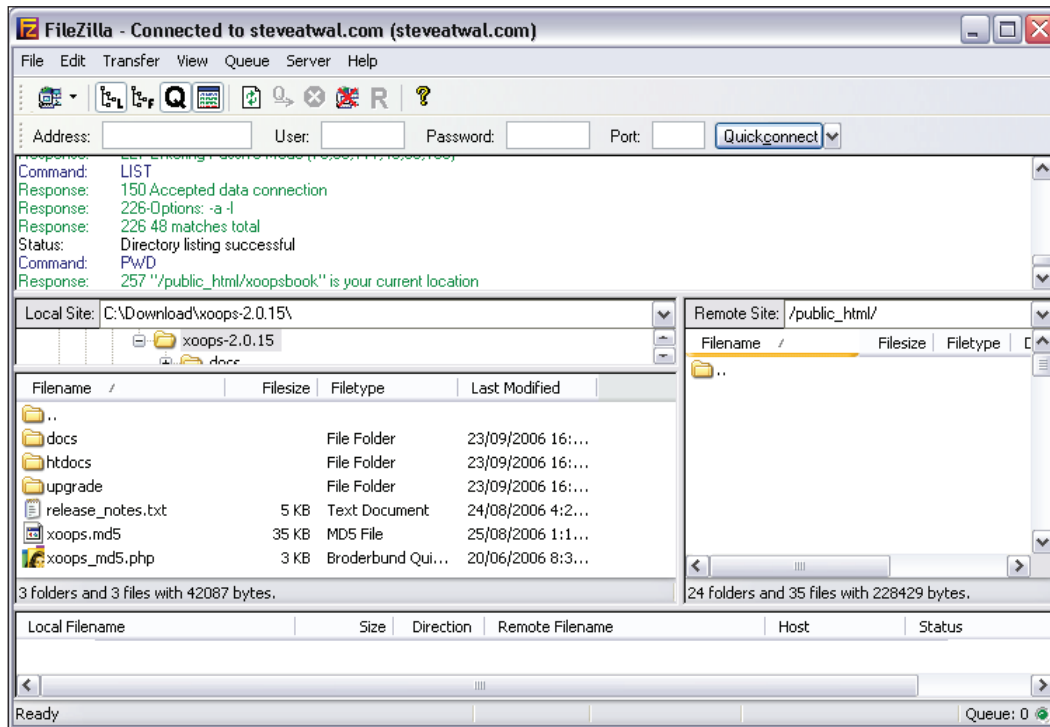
FileZilla - Connected to steveatwal.com (steveatwal.com)

File Edit Transfer View Queue Server Help

Address: User: Password: Port: Quickconnect

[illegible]
Command: LIST
Response: 150 Accepted data connection
Response: 226-Options: -a -l
Response: 226 48 matches total
Status: Directory listing successful
Command: PWD
Response: 257 "/public_html/xoopsbook" is your current location

Local Site: C:\Download\xoops-2.0.15\

xoops-2.0.15
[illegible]

| Filename | Filesize | Filetype | Last Modified |
|---|---|---|---|
| .. | | | |
| docs | | File Folder | 23/09/2006 16:... |
| htdocs | | File Folder | 23/09/2006 16:... |
| upgrade | | File Folder | 23/09/2006 16:... |
| release_notes.txt | 5 KB | Text Document | 24/08/2006 4:2... |
| xoops.md5 | 35 KB | MD5 File | 25/08/2006 1:1... |
| xoops_md5.php | 3 KB | Broderbund Qui... | 20/06/2006 8:3... |

3 folders and 3 files with 42087 bytes.

Remote Site: /public_html/

| Filename | Filesize | Filetype | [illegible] |
|---|---|---|---|
| .. | | | |

24 folders and 35 files with 228429 bytes.

| Local Filename | Size | Direction | Remote Filename | Host | Status |
|---|---|---|---|---|---|

Ready

Queue: 0